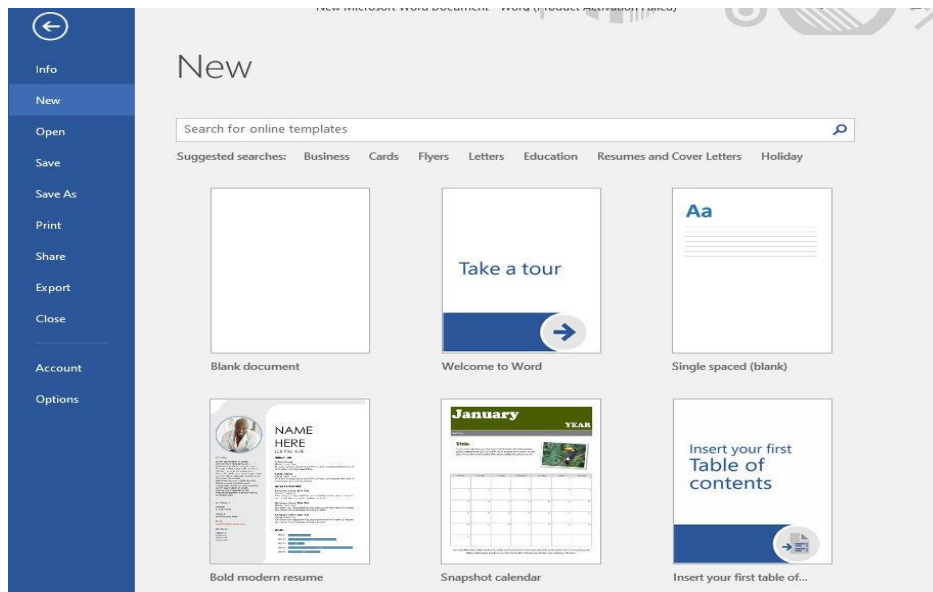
New Microsoft Word Document - Word (Product Activation Failed)

Info
New
Open
Save
Save As
Print
Share
Export
Close
Account
Options

New

Search for online templates

Suggested searches: Business Cards Flyers Letters Education Resumes and Cover Letters Holiday

Blank document

Take a tour
Welcome to Word

Aa
Single spaced (blank)

NAME HERE
Bold modern resume

January YEAR
Title
Snapshot calendar

Insert your first Table of contents
Insert your first table of...